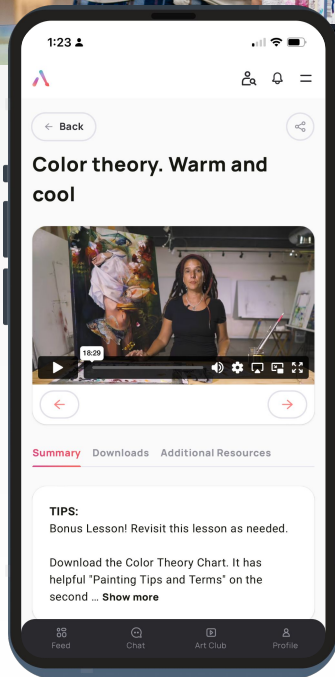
1:23

← Back

Color theory. Warm and cool

18:29

Summary Downloads Additional Resources

TIPS:
Bonus Lesson! Revisit this lesson as needed.

Download the Color Theory Chart. It has helpful "Painting Tips and Terms" on the second ... Show more

Feed Chat Art Club Profile